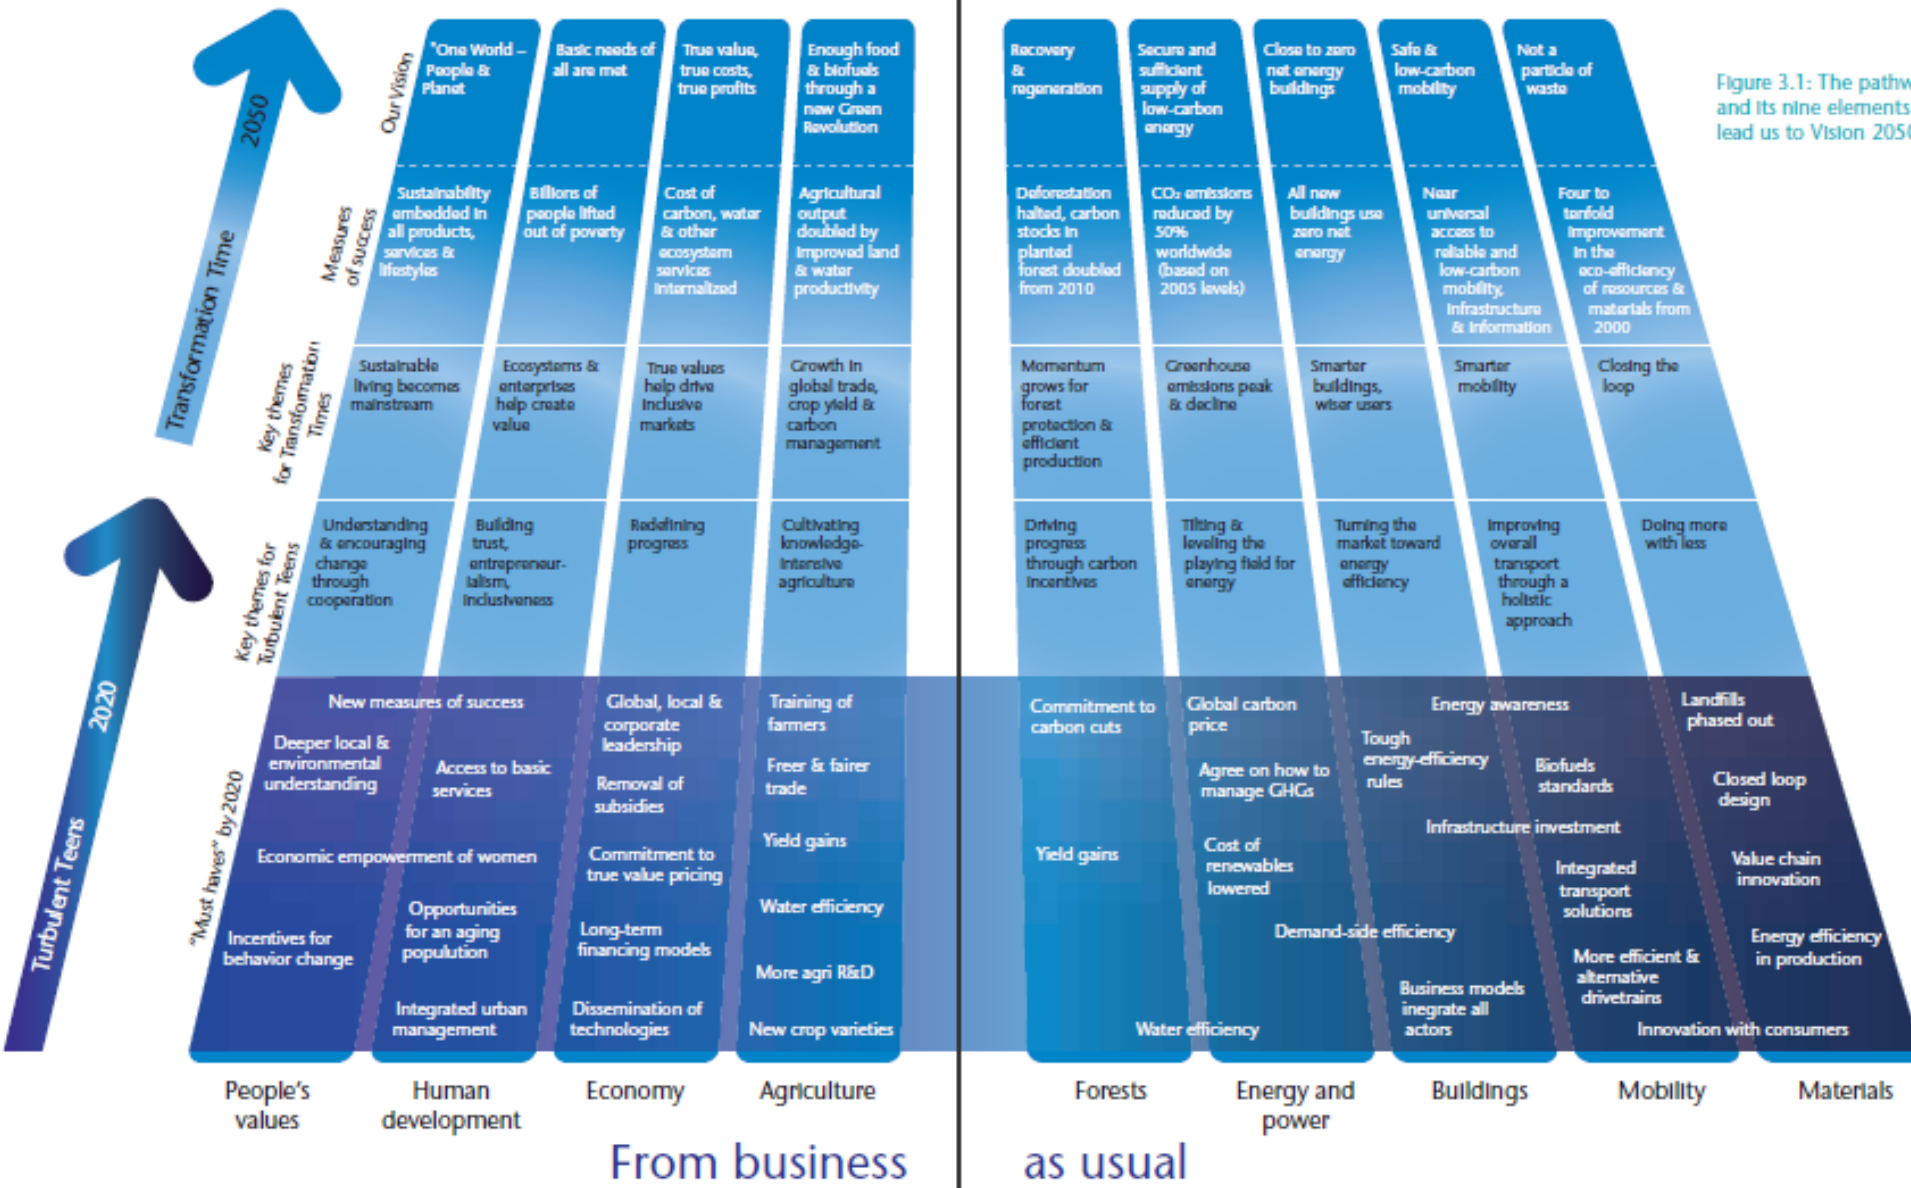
2050

Transformation Time

2020

Turbulent Teens

Our Vision

Measures of success

Key themes for Transformation Times

Key themes for Turbulent Teens

"Must haves" by 2020

"One World – People & Planet

Basic needs of all are met

True value, true costs, true profits

Enough food & biofuels through a new Green Revolution

Recovery & regeneration

Secure and sufficient supply of low-carbon energy

Close to zero net energy buildings

Safe & low-carbon mobility

Not a particle of waste

Figure 3.1: The pathw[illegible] and its nine elements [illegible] lead us to Vision 205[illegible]

Sustainability embedded in all products, services & lifestyles

Billions of people lifted out of poverty

Cost of carbon, water & other ecosystem services internalized

Agricultural output doubled by improved land & water productivity

Deforestation halted, carbon stocks in planted forest doubled from 2010

$CO_2$ emissions reduced by 50% worldwide (based on 2005 levels)

All new buildings use zero net energy

Near universal access to reliable and low-carbon mobility, infrastructure & information

Four to tenfold improvement in the eco-efficiency of resources & materials from 2000

Sustainable living becomes mainstream

Ecosystems & enterprises help create value

True values help drive inclusive markets

Growth in global trade, crop yield & carbon management

Momentum grows for forest protection & efficient production

Greenhouse emissions peak & decline

Smarter buildings, wiser users

Smarter mobility

Closing the loop

Understanding & encouraging change through cooperation

Building trust, entrepreneurialism, inclusiveness

Redefining progress

Cultivating knowledge-intensive agriculture

Driving progress through carbon incentives

Tilting & leveling the playing field for energy

Turning the market toward energy efficiency

Improving overall transport through a holistic approach

Doing more with less

New measures of success

Deeper local & environmental understanding

Access to basic services

Economic empowerment of women

Incentives for behavior change

Opportunities for an aging population

Integrated urban management

Global, local & corporate leadership

Removal of subsidies

Commitment to true value pricing

Long-term financing models

Dissemination of technologies

Training of farmers

Freer & fairer trade

Yield gains

Water efficiency

More agri R&D

New crop varieties

Commitment to carbon cuts

Yield gains

Global carbon price

Agree on how to manage GHGs

Cost of renewables lowered

Water efficiency

Energy awareness

Tough energy-efficiency rules

Biofuels standards

Infrastructure investment

Demand-side efficiency

Integrated transport solutions

Business models inegrate all actors

More efficient & alternative drivetrains

Landfills phased out

Closed loop design

Value chain innovation

Energy efficiency in production

Innovation with consumers

People's values

Human development

Economy

Agriculture

Forests

Energy and power

Buildings

Mobility

Materials

From business

as usual